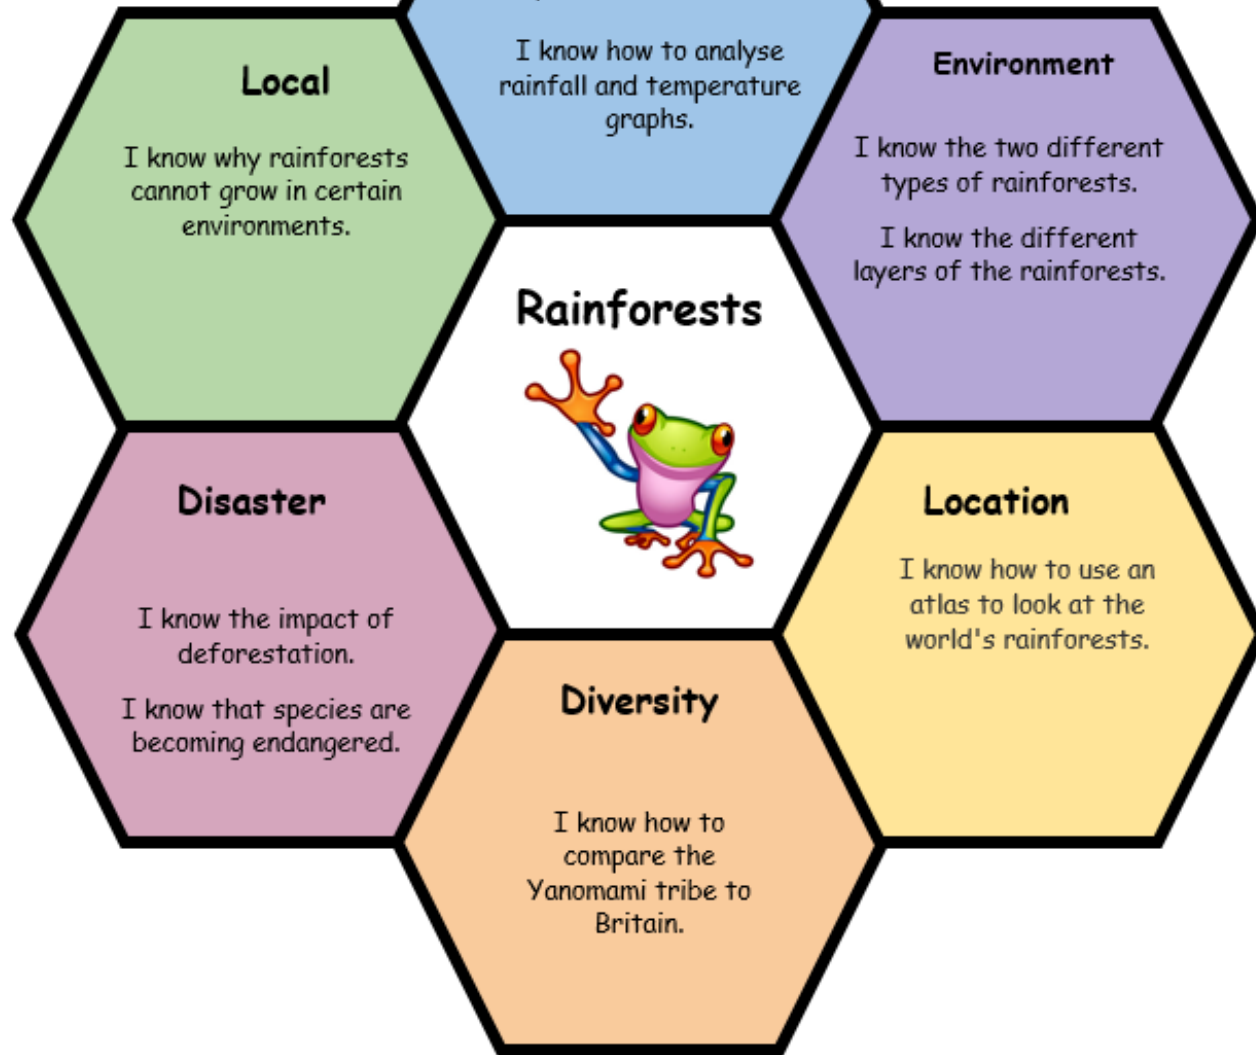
I know how to analyse rainfall and temperature graphs.

Local

I know why rainforests cannot grow in certain environments.

Environment

I know the two different types of rainforests.

I know the different layers of the rainforests.

Rainforests

Disaster

I know the impact of deforestation.

I know that species are becoming endangered.

Location

I know how to use an atlas to look at the world's rainforests.

Diversity

I know how to compare the Yanomami tribe to Britain.